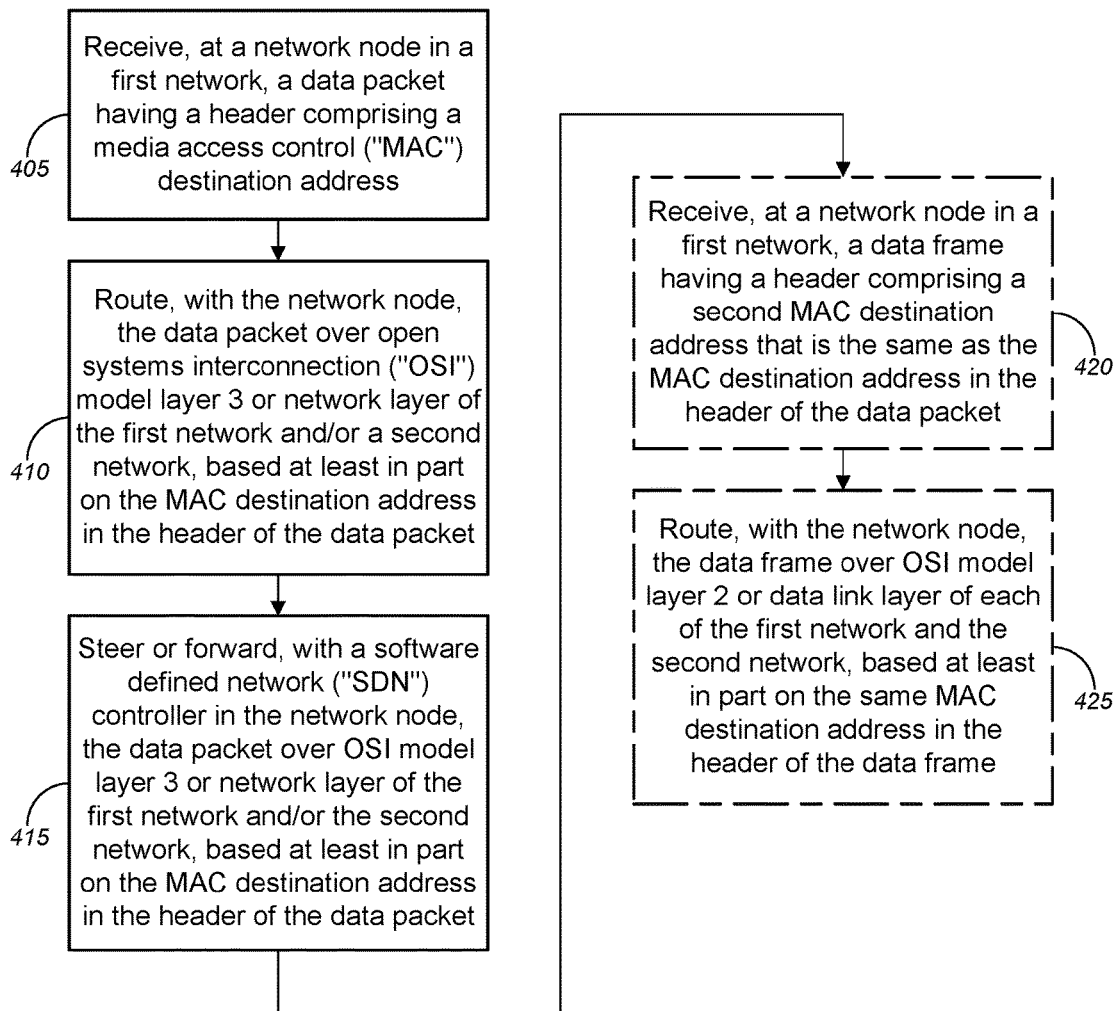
Receive, at a network node in a first network, a data packet having a header comprising a media access control ("MAC") destination address

405

Route, with the network node, the data packet over open systems interconnection ("OSI") model layer 3 or network layer of the first network and/or a second network, based at least in part on the MAC destination address in the header of the data packet

410

Steer or forward, with a software defined network ("SDN") controller in the network node, the data packet over OSI model layer 3 or network layer of the first network and/or the second network, based at least in part on the MAC destination address in the header of the data packet

415

Receive, at a network node in a first network, a data frame having a header comprising a second MAC destination address that is the same as the MAC destination address in the header of the data packet

420

Route, with the network node, the data frame over OSI model layer 2 or data link layer of each of the first network and the second network, based at least in part on the same MAC destination address in the header of the data frame

425